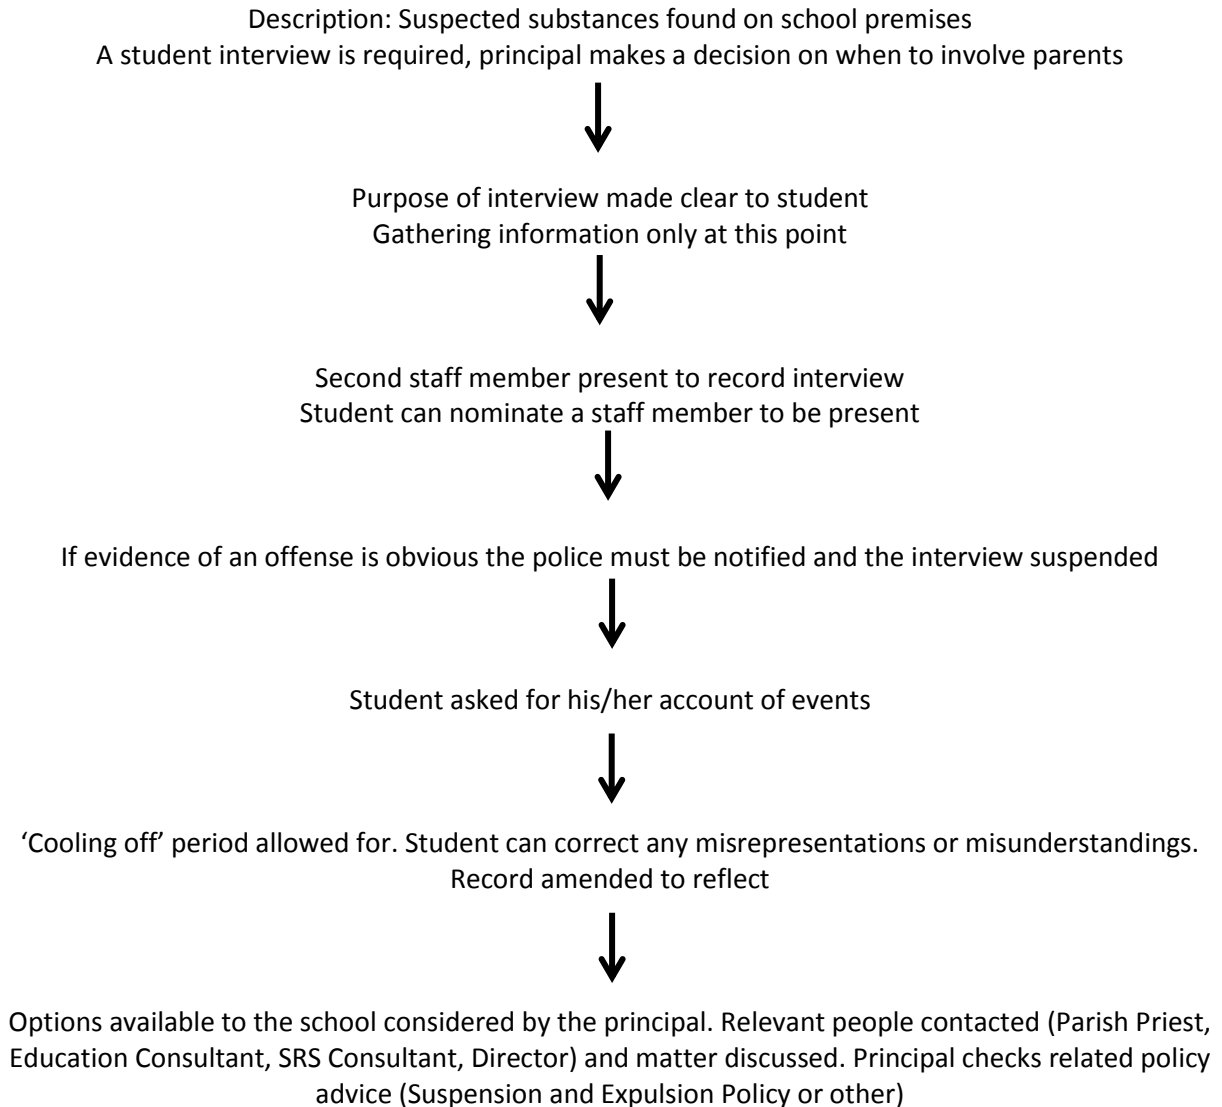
Description: Suspected substances found on school premises
A student interview is required, principal makes a decision on when to involve parents

Purpose of interview made clear to student
Gathering information only at this point

Second staff member present to record interview
Student can nominate a staff member to be present

If evidence of an offense is obvious the police must be notified and the interview suspended

Student asked for his/her account of events

'Cooling off' period allowed for. Student can correct any misrepresentations or misunderstandings. Record amended to reflect

Options available to the school considered by the principal. Relevant people contacted (Parish Priest, Education Consultant, SRS Consultant, Director) and matter discussed. Principal checks related policy advice (Suspension and Expulsion Policy or other)